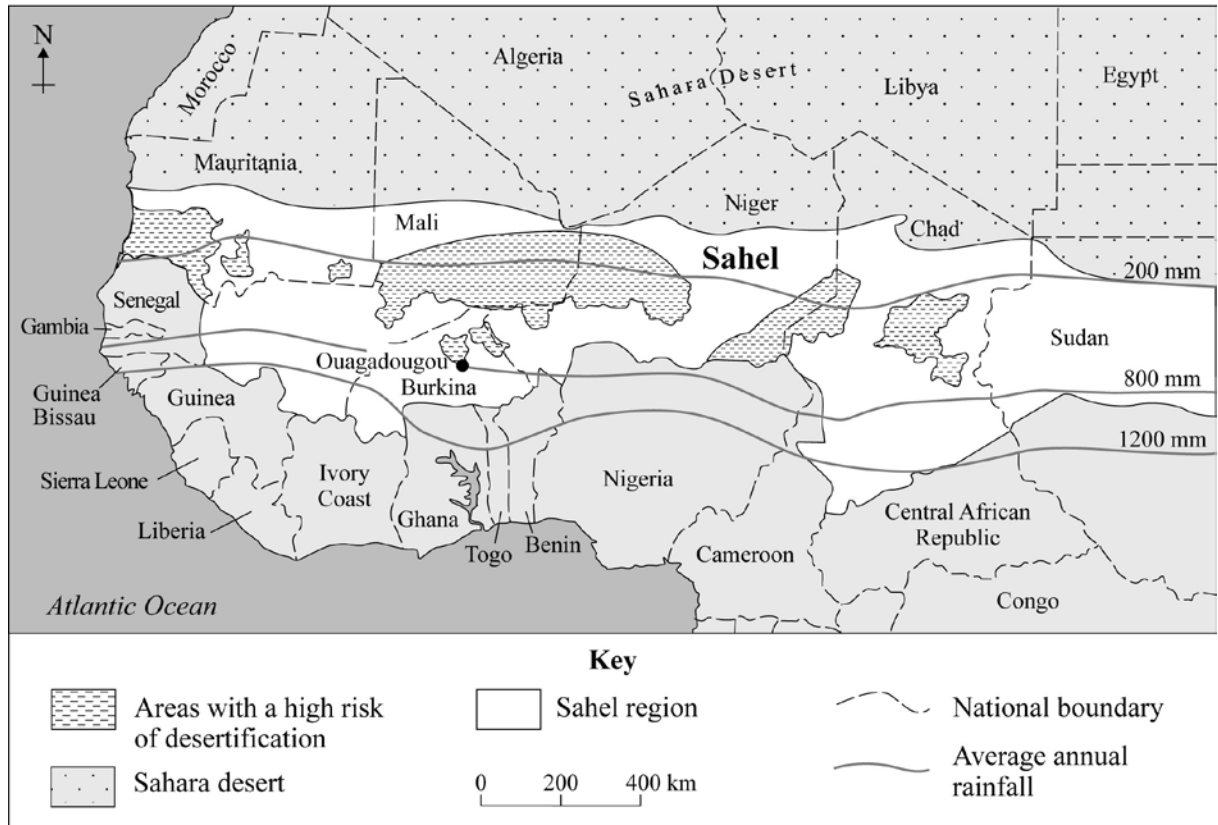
N

Morocco

Algeria

Sahara Desert

Libya

Egypt

Mauritania

Mali

Niger

Chad

Sahel

200 mm

Senegal

Gambia

Ouagadougou

Burkina

Sudan

800 mm

Guinea Bissau

Guinea

1200 mm

Sierra Leone

Ivory Coast

Nigeria

Liberia

Ghana

Togo

Benin

Cameroon

Central African Republic

Atlantic Ocean

Congo

Key

Areas with a high risk of desertification

Sahara desert

Sahel region

0 200 400 km

National boundary

Average annual rainfall